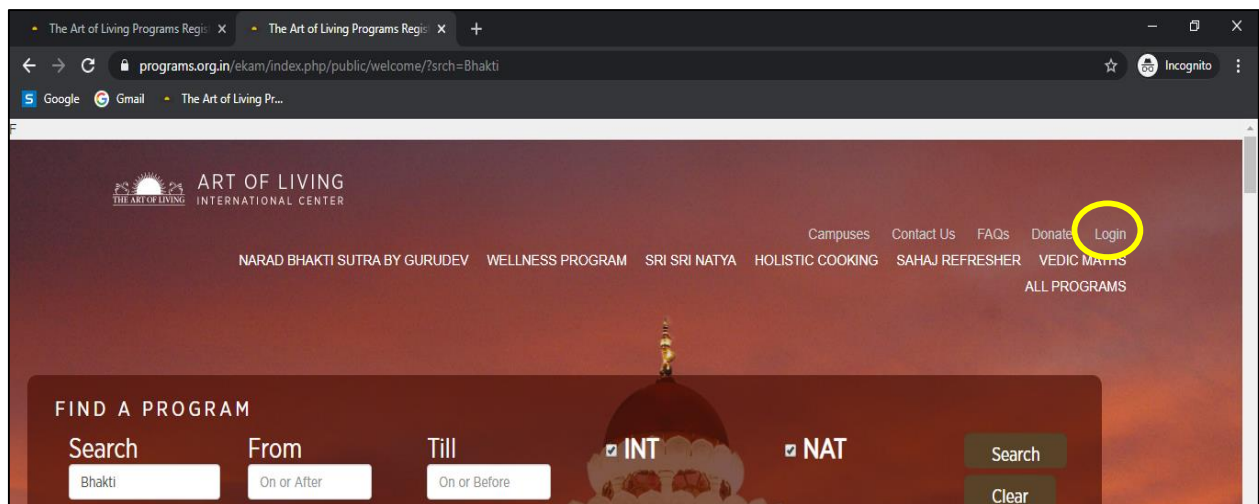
The Art of Living Programs Regis ×
The Art of Living Programs Regis ×
+

programs.org.in/ekam/index.php/public/welcome/?srch=Bhakti

Incognito

Google Gmail The Art of Living Pr...

THE ART OF LIVING ART OF LIVING INTERNATIONAL CENTER

Campuses Contact Us FAQs Donate Login

NARAD BHAKTI SUTRA BY GURUDEV WELLNESS PROGRAM SRI SRI NATYA HOLISTIC COOKING SAHAJ REFRESHER VEDIC MATHS ALL PROGRAMS

FIND A PROGRAM

Search
Bhakti

From
On or After

Till
On or Before

INT

NAT

Search

Clear